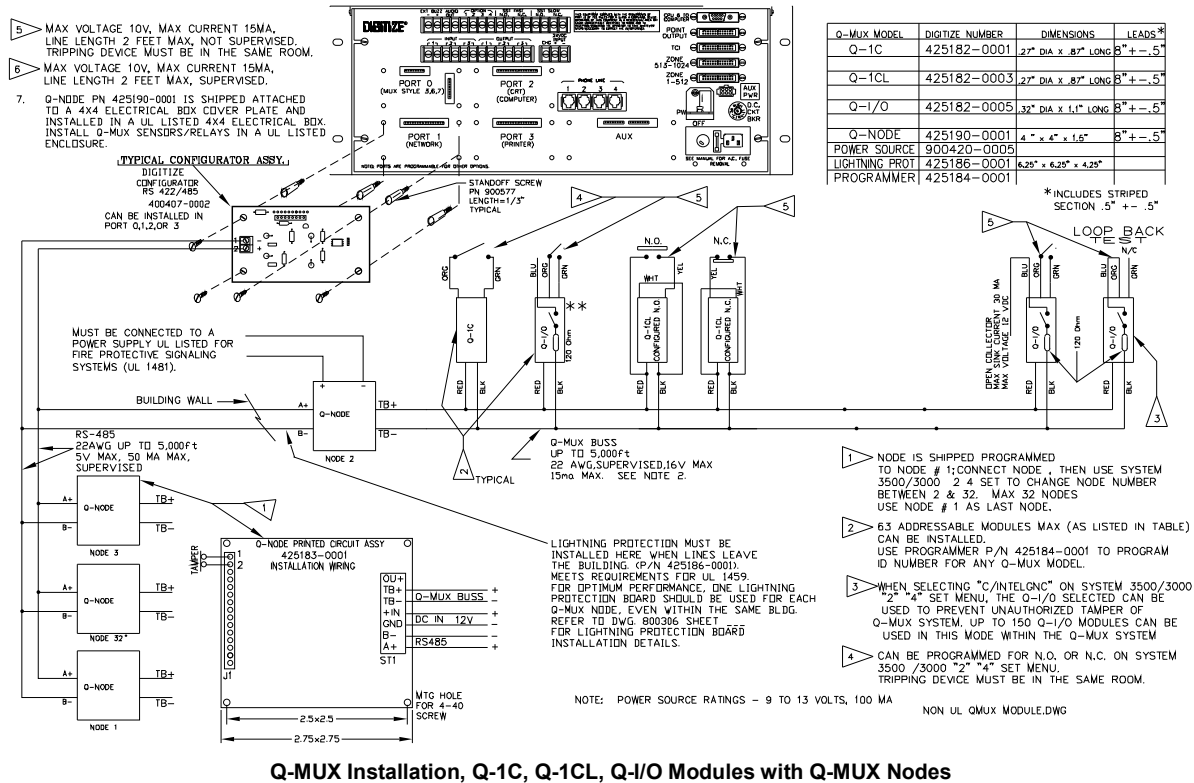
5 MAX VOLTAGE 10V, MAX CURRENT 15MA, LINE LENGTH 2 FEET MAX, NOT SUPERVISED. TRIPPING DEVICE MUST BE IN THE SAME ROOM.

6 MAX VOLTAGE 10V, MAX CURRENT 15MA, LINE LENGTH 2 FEET MAX, SUPERVISED.

7. Q-NODE PN 425190-0001 IS SHIPPED ATTACHED TO A 4X4 ELECTRICAL BOX COVER PLATE AND INSTALLED IN A UL LISTED 4X4 ELECTRICAL BOX. INSTALL Q-MUX SENSORS/RELAYS IN A UL LISTED ENCLOSURE.

DIGITIZE

PORT 0 (MUX STYLE 3,6,7)

PORT 2 (CRT) (COMPUTER)

PHONE LINE 1 2 3 4

POINT OUTPUT

TCI

ZONE 513-1024

ZONE 1-512

AUX PWR

D.C. CKT BKR

PWR

OFF

PORT 1 (NETWORK)

PORT 3 (PRINTER)

AUX

NOTE: PORTS ARE PROGRAMMABLE FOR OTHER OPTIONS

SEE MANUAL FOR A.C. FUSE REMOVAL

| Q-MUX MODEL | DIGITIZE NUMBER | DIMENSIONS | LEADS* |
|---|---|---|---|
| Q-1C | 425182-0001 | .27" DIA X .87" LONG | 8"+-.5" |
| Q-1CL | 425182-0003 | .27" DIA X .87" LONG | 8"+-.5" |
| Q-I/O | 425182-0005 | .32" DIA X 1.1" LONG | 8"+-.5" |
| Q-NODE | 425190-0001 | 4" x 4" x 1.5" | 8"+-.5" |
| POWER SOURCE | 900420-0005 | | |
| LIGHTNING PROT | 425186-0001 | 6.25" x 6.25" x 4.25" | |
| PROGRAMMER | 425184-0001 | | |

*INCLUDES STRIPED SECTION .5" +- .5"

TYPICAL CONFIGURATOR ASSY.
DIGITIZE CONFIGURATOR RS 422/485 400407-0002 CAN BE INSTALLED IN PORT 0,1,2,OR 3

STANDOFF SCREW PN 900577 LENGTH=1/3" TYPICAL

4 5 5 5

N.O. N.C.

LOOP BACK TEST N/C

ORG GRN BLU ORG GRN WHT YEL YEL WHT BLU ORG GRN BLU ORG GRN

Q-1C Q-I/O ** 120 Ohm Q-1CL CONFIGURED N.O. Q-1CL CONFIGURED N.C.

OPEN COLLECTOR MAX SINK CURRENT 30 MA MAX VOLTAGE 12 VDC

Q-I/O 120 Ohm Q-I/O

RED BLK RED BLK RED BLK RED BLK RED BLK RED BLK

MUST BE CONNECTED TO A POWER SUPPLY UL LISTED FOR FIRE PROTECTIVE SIGNALING SYSTEMS (UL 1481).

BUILDING WALL

A+ + - TB+
Q-NODE
B- TB-
NODE 2

RS-485
22AWG UP TO 5,000ft
5V MAX, 50 MA MAX, SUPERVISED

2 TYPICAL

Q-MUX BUSS UP TO 5,000ft 22 AWG,SUPERVISED,16V MAX 15ma MAX. SEE NOTE 2.

3

A+ Q-NODE TB+ B- TB- NODE 3

A+ Q-NODE TB+ B- TB- NODE 32*

A+ Q-NODE TB+ B- TB- NODE 1

1

TAMPER 1 2

Q-NODE PRINTED CIRCUIT ASSY 425183-0001 INSTALLATION WIRING

OU+ TB+ TB- +IN GND B- A+

Q-MUX BUSS + -
DC IN 12V + -
RS485 - +

ST1

J1

MTG HOLE FOR 4-40 SCREW

2.5x2.5

2.75x2.75

LIGHTNING PROTECTION MUST BE INSTALLED HERE WHEN LINES LEAVE THE BUILDING. (P/N 425186-0001). MEETS REQUIREMENTS FOR UL 1459. FOR OPTIMUM PERFORMANCE, ONE LIGHTNING PROTECTION BOARD SHOULD BE USED FOR EACH Q-MUX NODE, EVEN WITHIN THE SAME BLDG. REFER TO DWG. 800306 SHEET ___ FOR LIGHTNING PROTECTION BOARD INSTALLATION DETAILS.

1 NODE IS SHIPPED PROGRAMMED TO NODE # 1;CONNECT NODE , THEN USE SYSTEM 3500/3000 2 4 SET TO CHANGE NODE NUMBER BETWEEN 2 & 32. MAX 32 NODES USE NODE # 1 AS LAST NODE.

2 63 ADDRESSABLE MODULES MAX (AS LISTED IN TABLE) CAN BE INSTALLED. USE PROGRAMMER P/N 425184-0001 TO PROGRAM ID NUMBER FOR ANY Q-MUX MODEL.

3 WHEN SELECTING "C/INTELGNC" ON SYSTEM 3500/3000 "2" "4" SET MENU, THE Q-I/O SELECTED CAN BE USED TO PREVENT UNAUTHORIZED TAMPER OF Q-MUX SYSTEM. UP TO 150 Q-I/O MODULES CAN BE USED IN THIS MODE WITHIN THE Q-MUX SYSTEM

4 CAN BE PROGRAMMED FOR N.O. OR N.C. ON SYSTEM 3500 /3000 "2" "4" SET MENU. TRIPPING DEVICE MUST BE IN THE SAME ROOM.

NOTE: POWER SOURCE RATINGS - 9 TO 13 VOLTS, 100 MA

NON UL QMUX MODULE.DWG

Q-MUX Installation, Q-1C, Q-1CL, Q-I/O Modules with Q-MUX Nodes